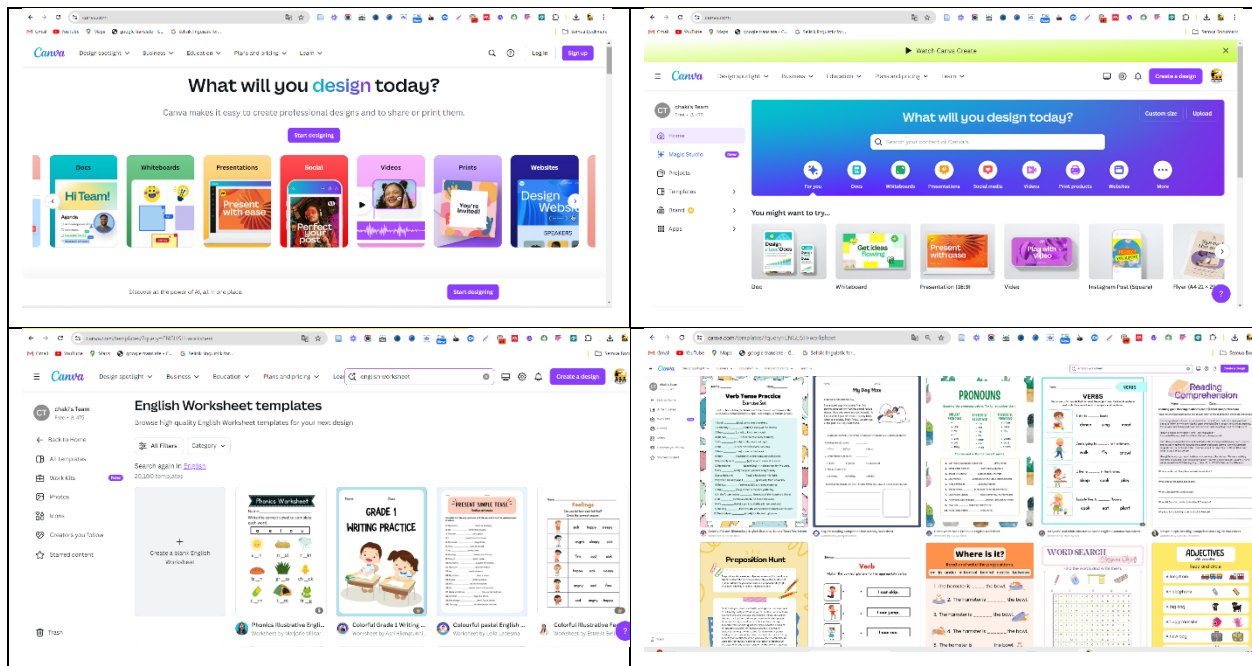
Canva Design spotlight Business Education Plans and pricing Learn Log in Sign up

What will you design today?

Canva makes it easy to create professional designs and to share or print them.

Start designing

Docs Whiteboards Presentations Social Videos Prints Websites

Hi Team! Present with ease Perfect your post You're invited! Design Websites SPEAKERS

Discover all the power of AI, all in one place. Start designing

Watch Canva Create

Canva Design spotlight Business Education Plans and pricing Learn Create a design

chakil's Team

Home Magic Studio Projects Templates Brand Apps

What will you design today?

Custom size Upload

Search your content or Canva's

For you Docs Whiteboards Presentations Social media Videos Print products Websites More

You might want to try...

Doc Whiteboard Presentation (16:9) Video Instagram Post (Square) Flyer (A4 21 × 29

Canva Design spotlight Business Education Plans and pricing english worksheet Create a design

chakil's Team

Back to Home All templates Work kits Photos Icons Creators you follow Starred content Trash

English Worksheet templates

Browse high quality English Worksheet templates for your next design

All Filters Category

Search again in English

20,100 templates

Create a blank English Worksheet

Phonics Worksheet

GRADE 1 WRITING PRACTICE

PRESENT SIMPLE TENSE

Feelings

Phonics Illustrative Engli... Colorful Grade 1 Writing ... Colorful pastel English ... Colorful Illustrative Fe...

Verb Tense Practice

My Dog Max

PRONOUNS

VERBS

Reading Comprehension

Preposition Hunt

Verb

Where is it?

WORD SEARCH

ADJECTIVES